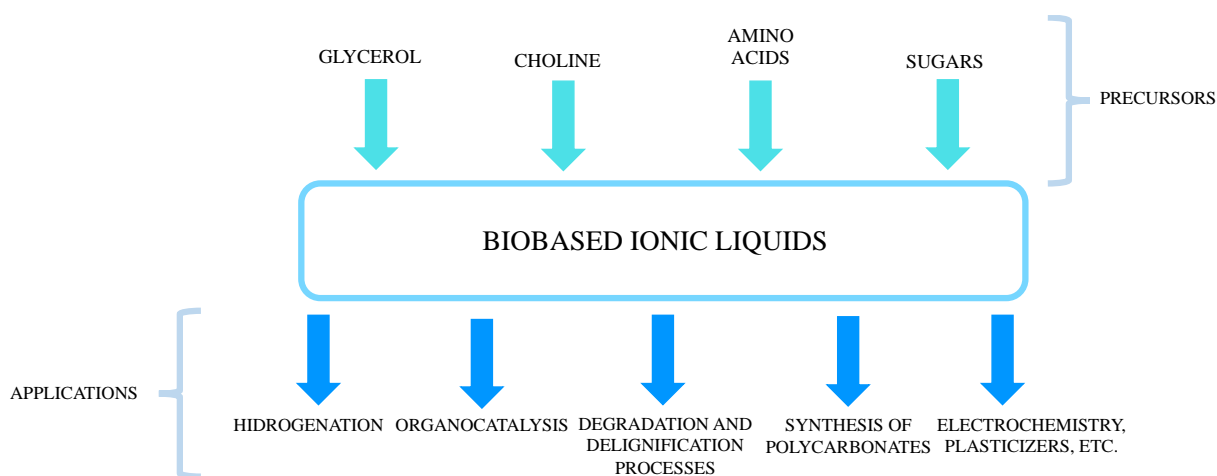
GLYCEROL

CHOLINE

AMINO ACIDS

SUGARS

PRECURSORS

BIOBASED IONIC LIQUIDS

APPLICATIONS

HIDROGENATION

ORGANOCATALYSIS

DEGRADATION AND DELIGNIFICATION PROCESSES

SYNTHESIS OF POLYCARBONATES

ELECTROCHEMISTRY, PLASTICIZERS, ETC.